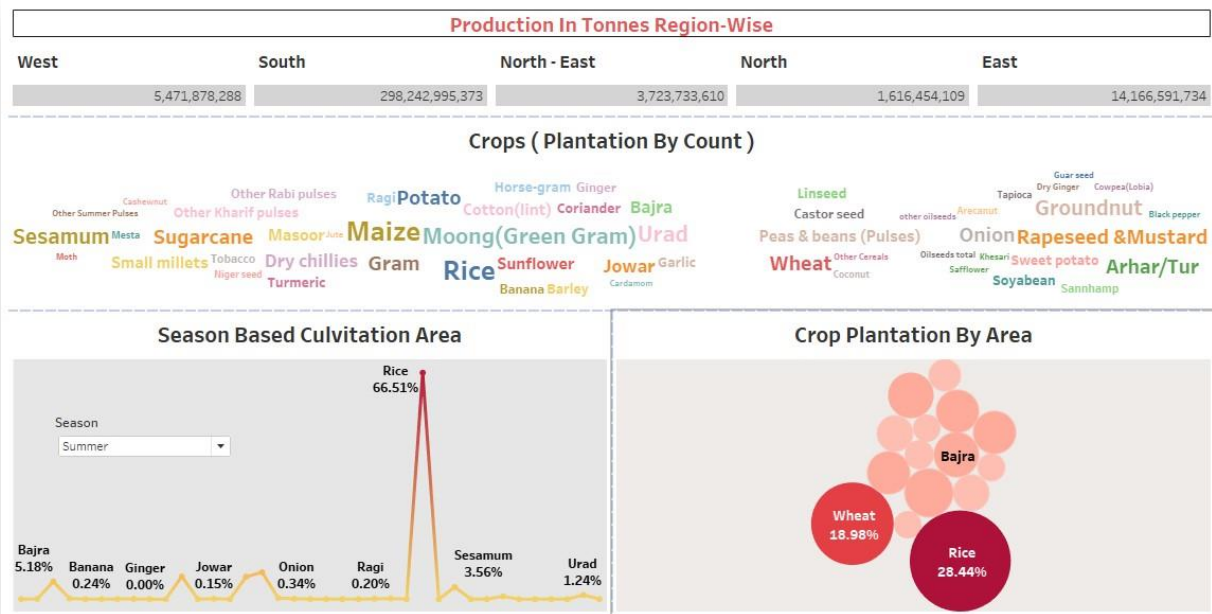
Production In Tonnes Region-Wise

| West | South | North - East | North | East |
|---|---|---|---|---|
| 5,471,878,288 | 298,242,995,373 | 3,723,733,610 | 1,616,454,109 | 14,166,591,734 |

Crops ( Plantation By Count )

Cashewnut Other Rabi pulses Ragi Potato Horse-gram Ginger Other Summer Pulses Other Kharif pulses Cotton(lint) Coriander Bajra Sesamum Mesta Sugarcane Masoor Jute Maize Moong(Green Gram) Urad Moth Small millets Tobacco Dry chillies Gram Rice Sunflower Jowar Garlic Niger seed Turmeric Banana Barley Cardamom

Guar seed Linseed Tapioca Dry Ginger Cowpea(Lobia) Castor seed other oilseeds Arecanut Groundnut Black pepper Peas & beans (Pulses) Onion Rapeseed &Mustard Wheat Other Cereals Oilseeds total Khesari Sweet potato Arhar/Tur Coconut Safflower Soyabean Sannhamp

Season Based Culvitation Area

Season
Summer

Rice 66.51%
Bajra 5.18%
Banana 0.24%
Ginger 0.00%
Jowar 0.15%
Onion 0.34%
Ragi 0.20%
Sesamum 3.56%
Urad 1.24%

Crop Plantation By Area

Bajra
Wheat 18.98%
Rice 28.44%